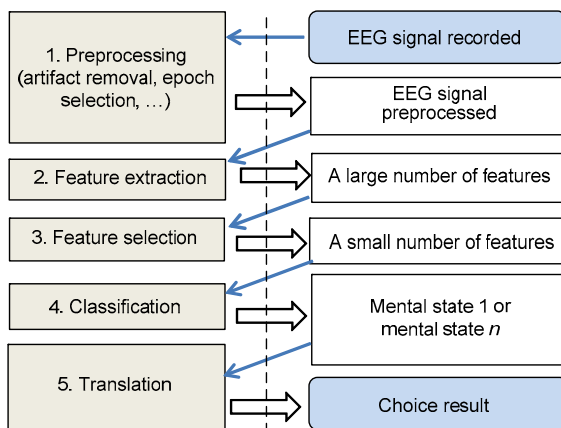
1. Preprocessing (artifact removal, epoch selection, …)

EEG signal recorded

EEG signal preprocessed

2. Feature extraction

A large number of features

3. Feature selection

A small number of features

4. Classification

Mental state 1 or mental state *n*

5. Translation

Choice result